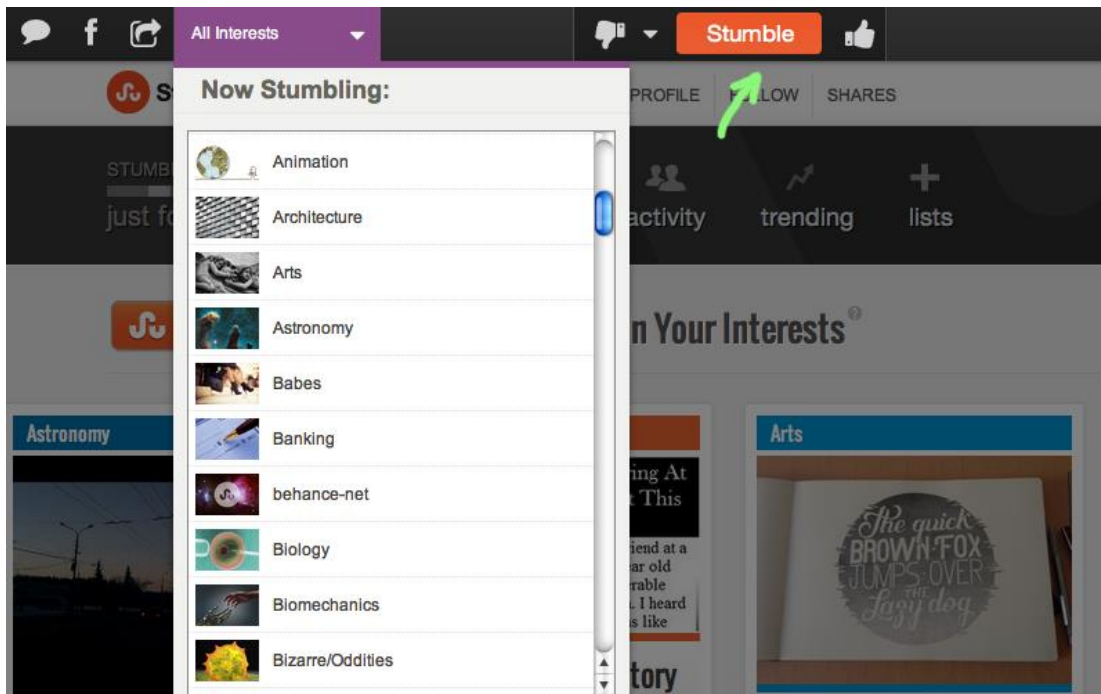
All Interests

Stumble

Now Stumbling:

Animation
Architecture
Arts
Astronomy
Babes
Banking
behance-net
Biology
Biomechanics
Bizarre/Oddities

PROFILE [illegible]LLOW SHARES

STUMB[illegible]
just f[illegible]

activity
trending
lists

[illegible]n Your Interests

Astronomy

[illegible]ing At
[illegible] This

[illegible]iend at a
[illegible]ar old
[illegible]rable
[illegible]. I heard
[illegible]s like

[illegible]tory

Arts

The quick
BROWN FOX
JUMPS OVER
THE
lazy dog